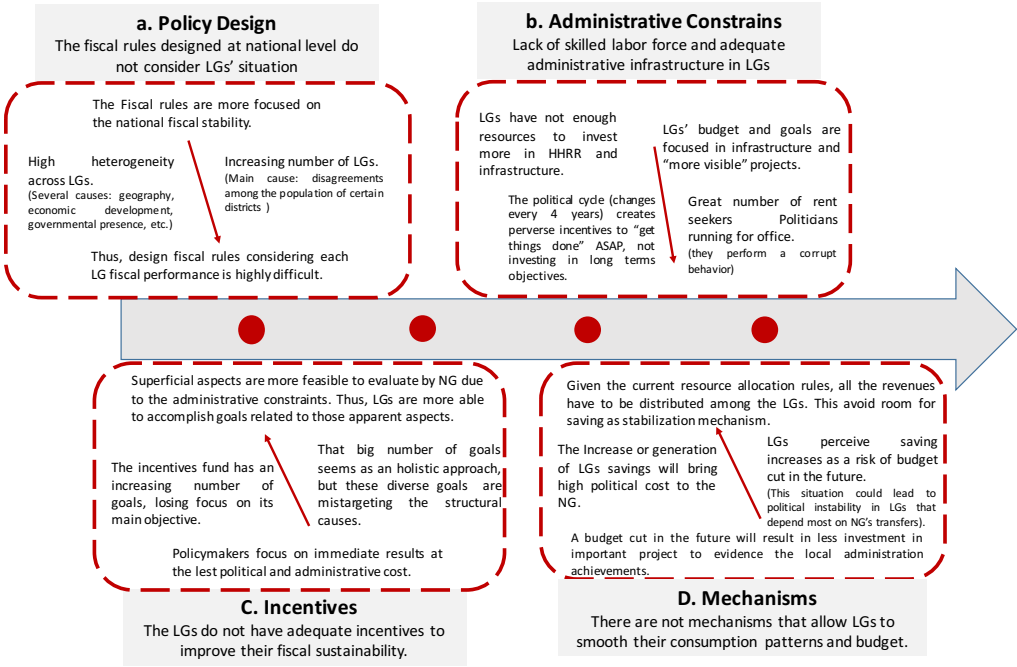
a. Policy Design
The fiscal rules designed at national level do not consider LGs' situation

The Fiscal rules are more focused on the national fiscal stability.

High heterogeneity across LGs.
(Several causes: geography, economic development, governmental presence, etc.)

Increasing number of LGs.
(Main cause: disagreements among the population of certain districts )

Thus, design fiscal rules considering each LG fiscal performance is highly difficult.

b. Administrative Constrains
Lack of skilled labor force and adequate administrative infrastructure in LGs

LGs have not enough resources to invest more in HHRR and infrastructure.

LGs' budget and goals are focused in infrastructure and "more visible" projects.

The political cycle (changes every 4 years) creates perverse incentives to "get things done" ASAP, not investing in long terms objectives.

Great number of rent seekers Politicians running for office.
(they perform a corrupt behavior)

Superficial aspects are more feasible to evaluate by NG due to the administrative constraints. Thus, LGs are more able to accomplish goals related to those apparent aspects.

The incentives fund has an increasing number of goals, losing focus on its main objective.

That big number of goals seems as an holistic approach, but these diverse goals are mistargeting the structural causes.

Policymakers focus on immediate results at the lest political and administrative cost.

C. Incentives
The LGs do not have adequate incentives to improve their fiscal sustainability.

Given the current resource allocation rules, all the revenues have to be distributed among the LGs. This avoid room for saving as stabilization mechanism.

The Increase or generation of LGs savings will bring high political cost to the NG.

LGs perceive saving increases as a risk of budget cut in the future.
(This situation could lead to political instability in LGs that depend most on NG's transfers).

A budget cut in the future will result in less investment in important project to evidence the local administration achievements.

D. Mechanisms
There are not mechanisms that allow LGs to smooth their consumption patterns and budget.